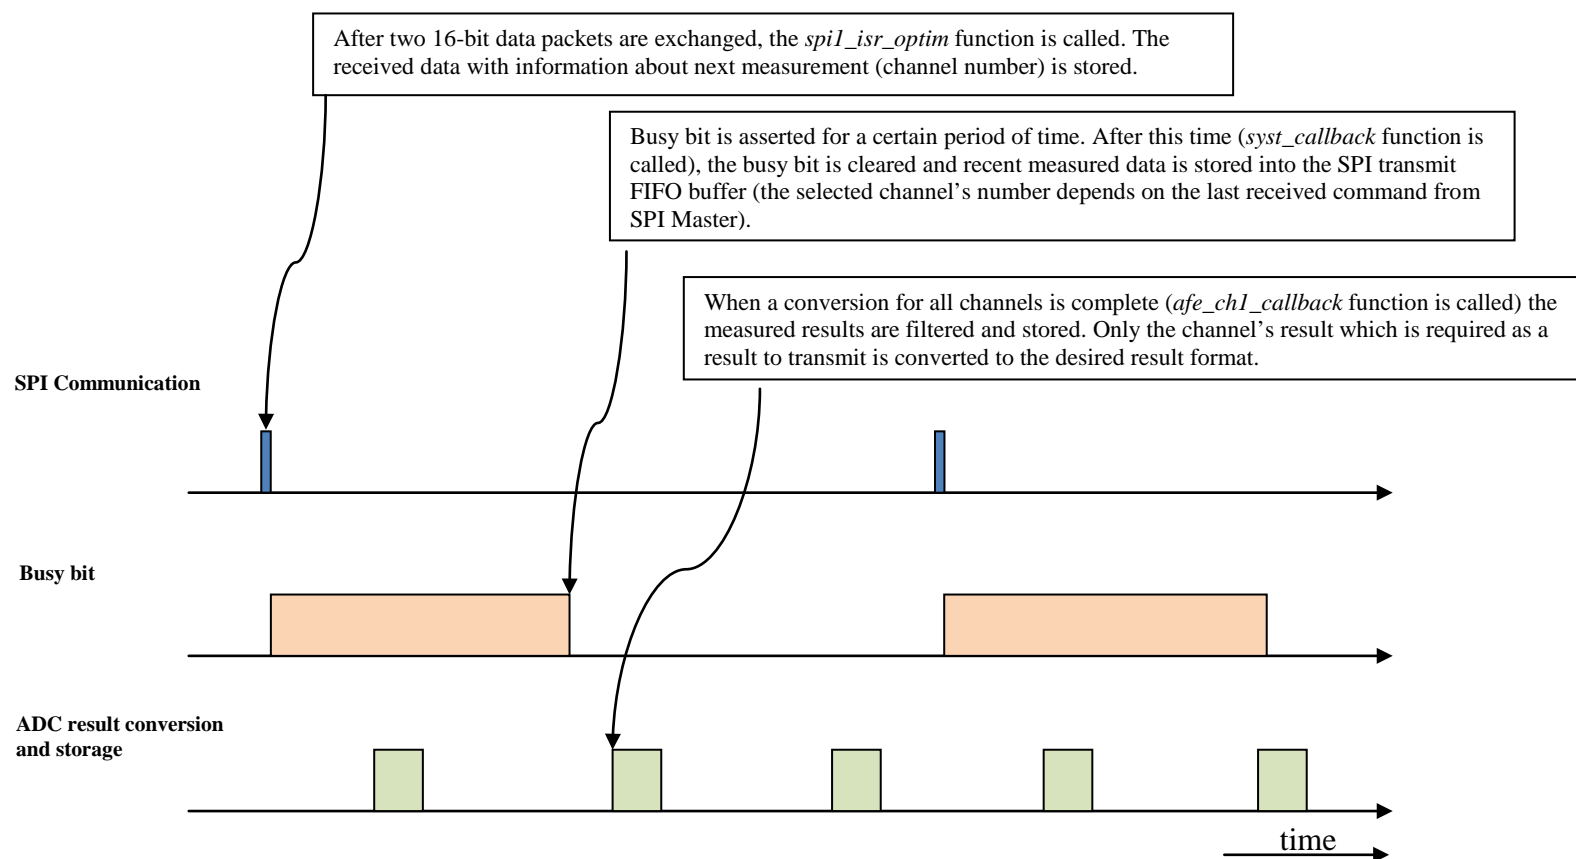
After two 16-bit data packets are exchanged, the *spi1_isr_optim* function is called. The received data with information about next measurement (channel number) is stored.

Busy bit is asserted for a certain period of time. After this time (*syst_callback* function is called), the busy bit is cleared and recent measured data is stored into the SPI transmit FIFO buffer (the selected channel's number depends on the last received command from SPI Master).

When a conversion for all channels is complete (*afe_ch1_callback* function is called) the measured results are filtered and stored. Only the channel's result which is required as a result to transmit is converted to the desired result format.

**SPI Communication**

**Busy bit**

**ADC result conversion and storage**

time